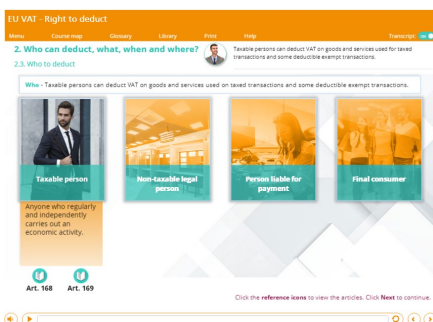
EU VAT - Right to deduct

Menu Course map Glossary Library Print Help Transcript:

2. Who can deduct, what, when and where?

2.3. Who to deduct

Taxable persons can deduct VAT on goods and services used for taxed transactions and some deductible exempt transactions.

Who - Taxable persons can deduct VAT on goods and services used on taxed transactions and some deductible exempt transactions.

Taxable person

Anyone who regularly and independently carries out an economic activity.

Non-taxable legal person

Person liable for payment

Final consumer

Art. 168 Art. 169

Click the reference icons to view the articles. Click Next to continue.